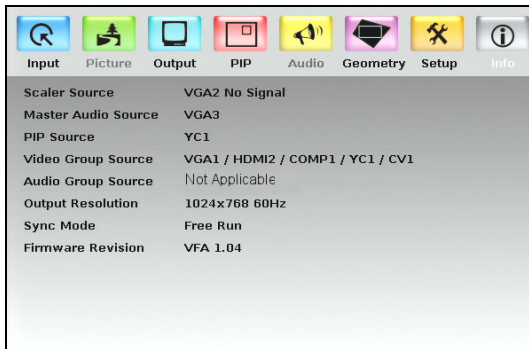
Input Picture Output PIP Audio Geometry Setup Info

| | |
|---|---|
| Scaler Source | VGA2 No Signal |
| Master Audio Source | VGA3 |
| PIP Source | YC1 |
| Video Group Source | VGA1 / HDMI2 / COMP1 / YC1 / CV1 |
| Audio Group Source | Not Applicable |
| Output Resolution | 1024x768 60Hz |
| Sync Mode | Free Run |
| Firmware Revision | VFA 1.04 |